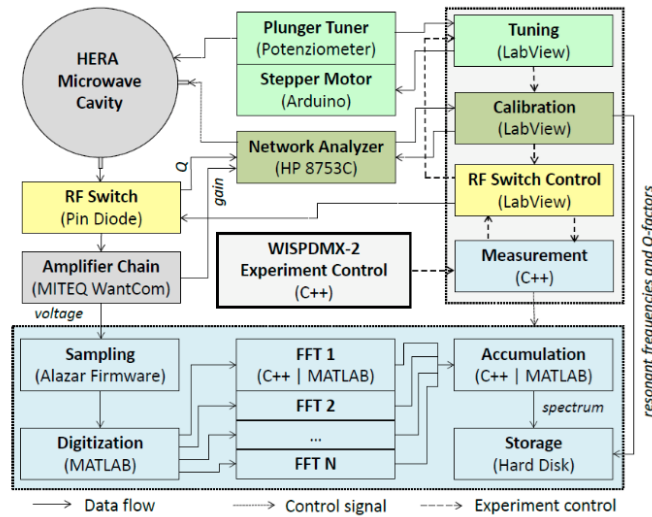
HERA Microwave Cavity

Plunger Tuner
(Potenziometer)

Stepper Motor
(Arduino)

Tuning
(LabView)

Calibration
(LabView)

Network Analyzer
(HP 8753C)

Q

gain

RF Switch
(Pin Diode)

RF Switch Control
(LabView)

WISPDMX-2
Experiment Control
(C++)

Measurement
(C++)

Amplifier Chain
(MITEQ WantCom)

voltage

resonant frequencies and Q-factors

Sampling
(Alazar Firmware)

FFT 1
(C++ | MATLAB)

FFT 2

...

FFT N

Accumulation
(C++ | MATLAB)

spectrum

Digitization
(MATLAB)

Storage
(Hard Disk)

Data flow
Control signal
Experiment control